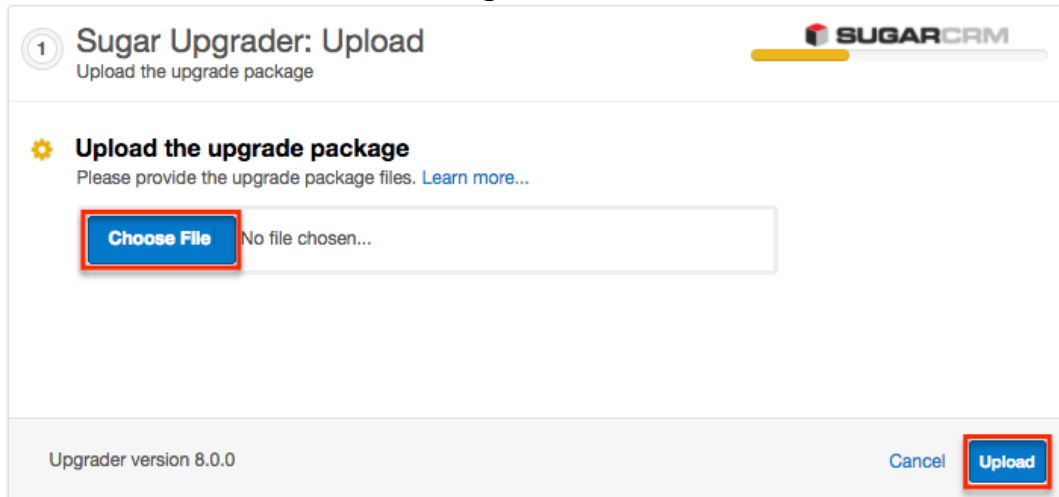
1 Sugar Upgrader: Upload
Upload the upgrade package

SUGARCRM

Upload the upgrade package
Please provide the upgrade package files. Learn more...

Choose File No file chosen...

Upgrader version 8.0.0

Cancel Upload